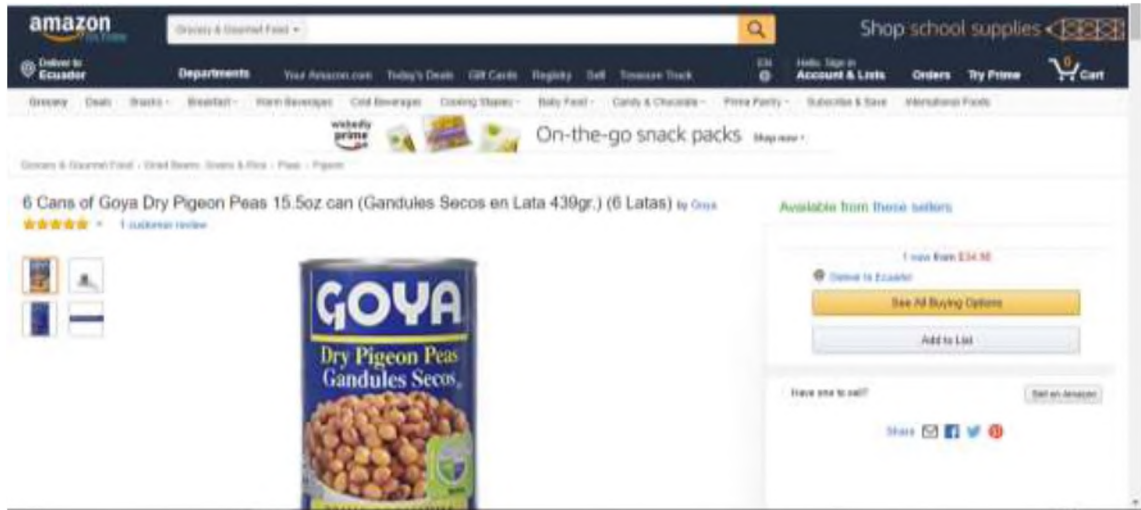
amazon
Grocery & Gourmet Food
Shop school supplies
Deliver to Ecuador
Departments
Your Amazon.com Today's Deals Gift Cards Registry Sell Treasure Truck
EN
Hello. Sign in Account & Lists
Orders Try Prime
0 Cart
Grocery Deals Snacks Breakfast Warm Beverages Cold Beverages Cooking Staples Baby Food Candy & Chocolate Prime Pantry Subscribe & Save International Foods
prime
On-the-go snack packs Shop now
Grocery & Gourmet Food › Dried Beans, Grains & Rice › Peas › Pigeon
6 Cans of Goya Dry Pigeon Peas 15.5oz can (Gandules Secos en Lata 439gr.) (6 Latas) by Goya
1 customer review
GOYA
Dry Pigeon Peas
Gandules Secos
Available from these sellers
1 new from $34.56
Deliver to Ecuador
See All Buying Options
Add to List
Have one to sell?
Sell on Amazon
Share